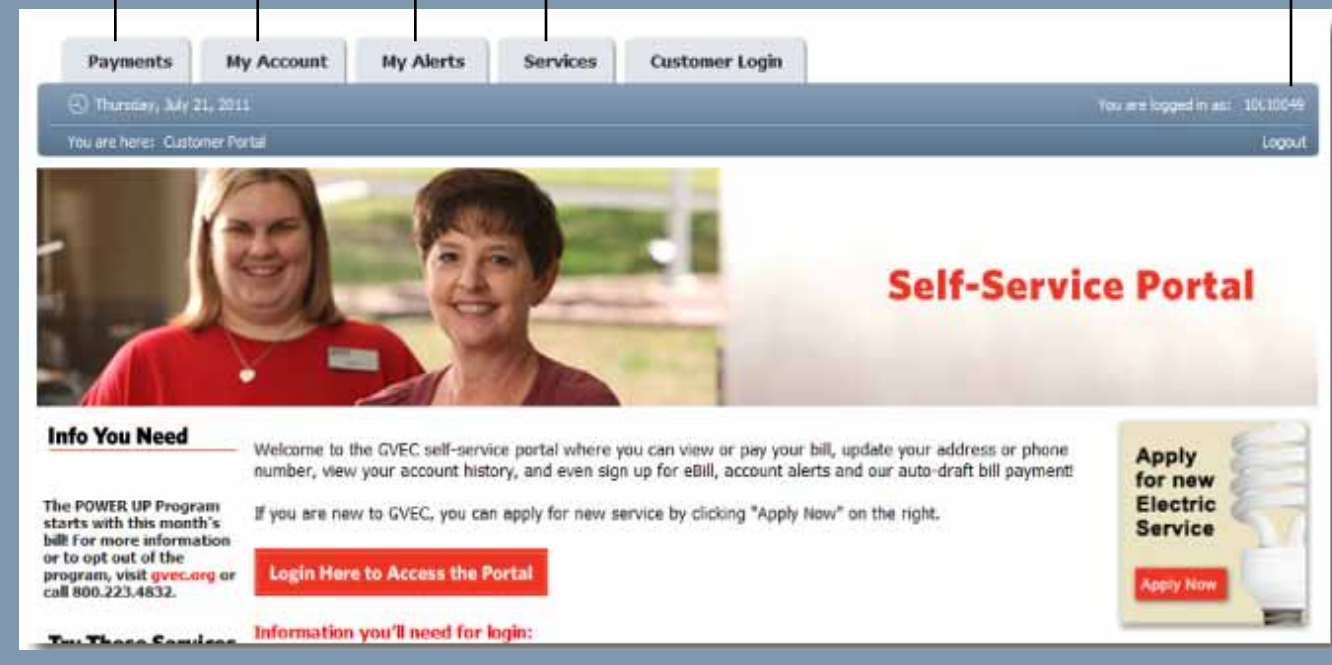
Payments
My Account
My Alerts
Services
Customer Login

Thursday, July 21, 2011
You are logged in as: 10L10049
You are here: Customer Portal
Logout

Self-Service Portal

Info You Need

The POWER UP Program starts with this month's bill! For more information or to opt out of the program, visit gvec.org or call 800.223.4832.

Try These Services

Welcome to the GVEC self-service portal where you can view or pay your bill, update your address or phone number, view your account history, and even sign up for eBill, account alerts and our auto-draft bill payment!

If you are new to GVEC, you can apply for new service by clicking "Apply Now" on the right.

Login Here to Access the Portal

Information you'll need for login:

Apply for new Electric Service

Apply Now